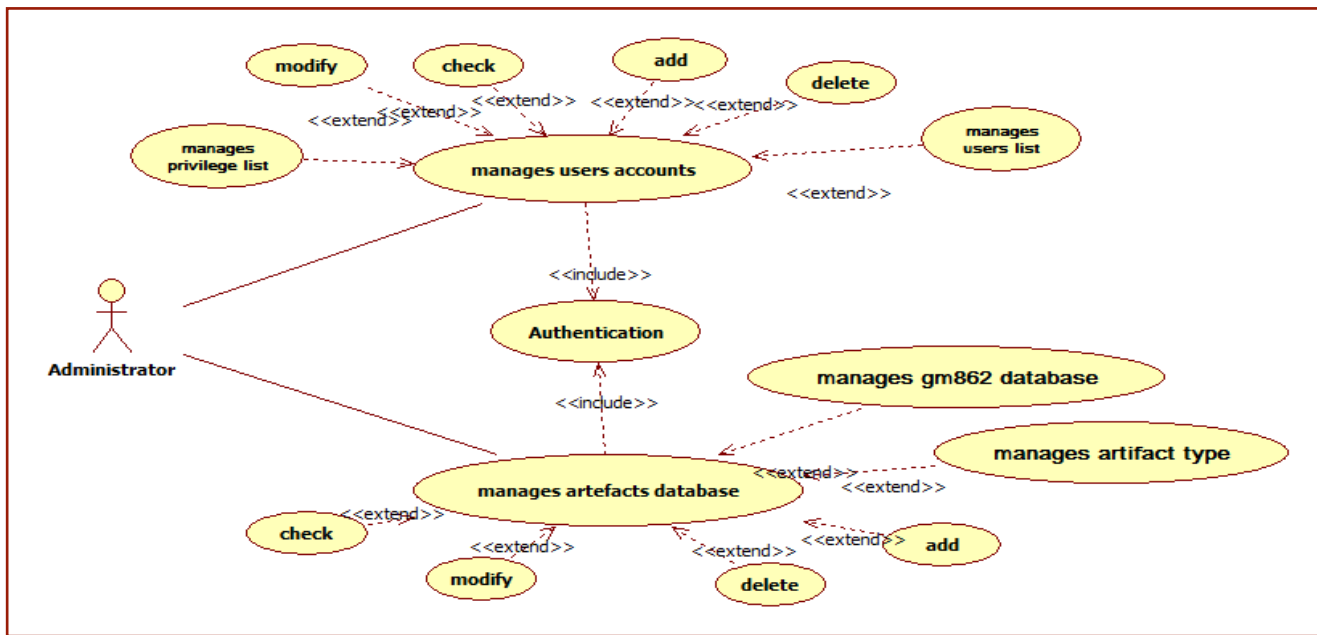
modify

check

add

delete

<<extend>>

<<extend>>

<<extend>>

<<extend>>

<<extend>>

manages privilege list

manages users accounts

manages users list

<<extend>>

<<include>>

Administrator

Authentication

manages gm862 database

<<include>>

manages artifact type

<<extend>>

manages artefacts database

<<extend>>

check

<<extend>>

<<extend>>

<<extend>>

<<extend>>

add

modify

delete